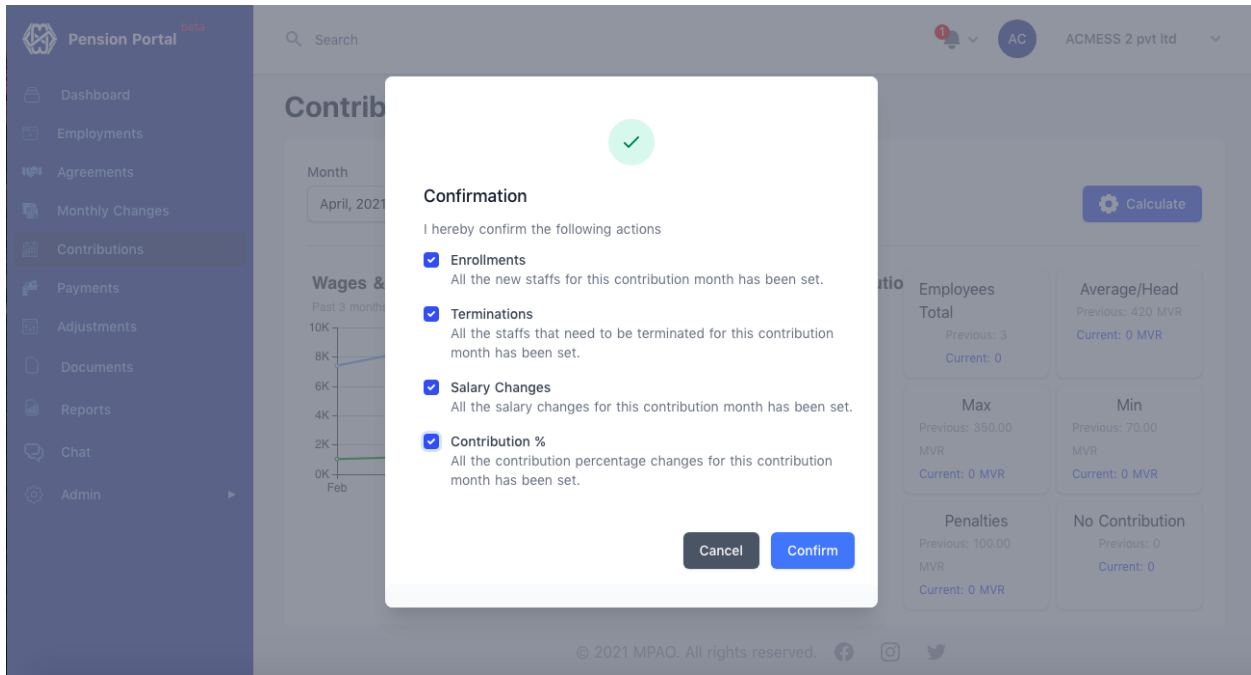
Pension Portal beta

Search

1

AC ACMESS 2 pvt ltd

Dashboard
Employments
Agreements
Monthly Changes
Contributions
Payments
Adjustments
Documents
Reports
Chat
Admin

Contrib

Month
April, 2021

Calculate

Wages &
Past 3 month
10K
8K
6K
4K
2K
0K
Feb

utio

Employees Total
Previous: 3
Current: 0

Average/Head
Previous: 420 MVR
Current: 0 MVR

Max
Previous: 350.00 MVR
Current: 0 MVR

Min
Previous: 70.00 MVR
Current: 0 MVR

Penalties
Previous: 100.00 MVR
Current: 0 MVR

No Contribution
Previous: 0
Current: 0

Confirmation

I hereby confirm the following actions

Enrollments
All the new staffs for this contribution month has been set.

Terminations
All the staffs that need to be terminated for this contribution month has been set.

Salary Changes
All the salary changes for this contribution month has been set.

Contribution %
All the contribution percentage changes for this contribution month has been set.

Cancel Confirm

© 2021 MPAO. All rights reserved.